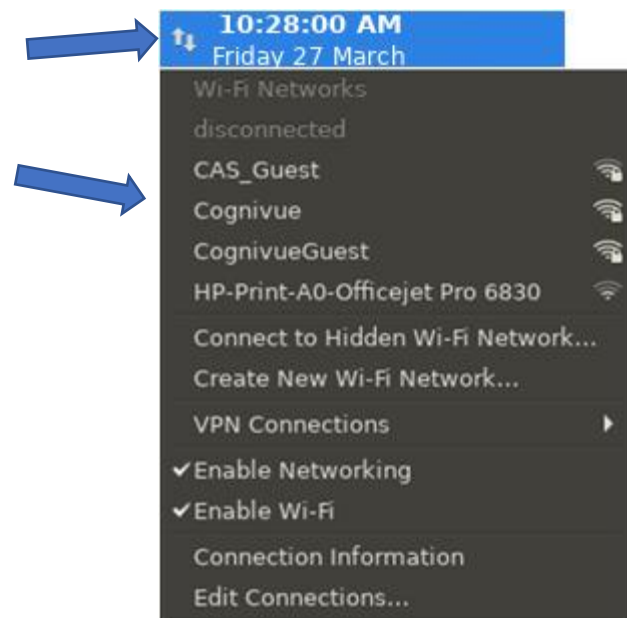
10:28:00 AM
Friday 27 March

Wi-Fi Networks
disconnected
CAS_Guest
Cognivue
CognivueGuest
HP-Print-A0-Officejet Pro 6830
Connect to Hidden Wi-Fi Network...
Create New Wi-Fi Network...
VPN Connections
✔Enable Networking
✔Enable Wi-Fi
Connection Information
Edit Connections...